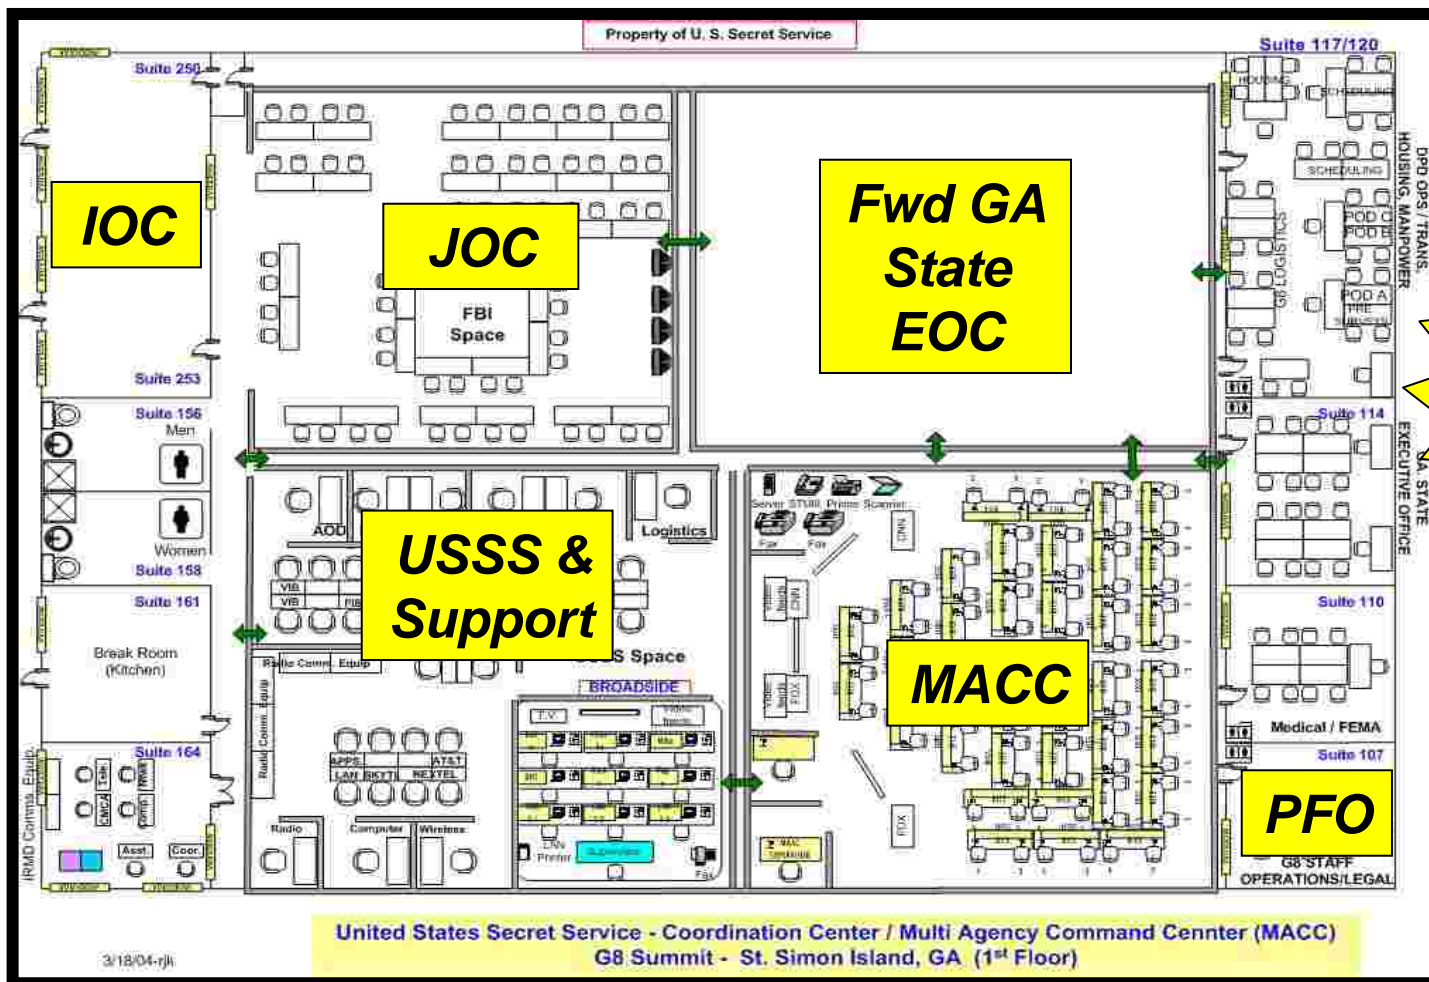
Property of U. S. Secret Service

Suite 250

IOC

Suite 253

JOC

FBI Space

Fwd GA State EOC

Suite 117/120

HOUSING

SCHEDULING

SCHEDULING

G8 LOGISTICS

POD C

POD B

POD A

DPD OPS / TRANS. HOUSING, MANPOWER

Suite 156

Men

Women

Suite 158

Suite 161

Break Room (Kitchen)

Suite 164

IRMD Comms. Equip.

Asst.

Coor.

AOD

VIB

VIB

USSS & Support

Logistics

Space

Radio Comm. Equip.

Radio Comm. Equip.

BROADSIDE

T.V.

APPS

LAN

SKYTEL

AT&T

NEXTEL

Radio

Computer

Wireless

LAN Printer

Supervisor

Fax

Server

STU III

Printer

Scanner

Fax

Fax

CNN

CNN

FOX

FOX

MACC

Suite 114

GA. STATE EXECUTIVE OFFICE

Suite 110

Medical / FEMA

Suite 107

PFO

G8 STAFF OPERATIONS/LEGAL

United States Secret Service - Coordination Center / Multi Agency Command Cennter (MACC)
G8 Summit - St. Simon Island, GA (1st Floor)

3/18/04-rjk